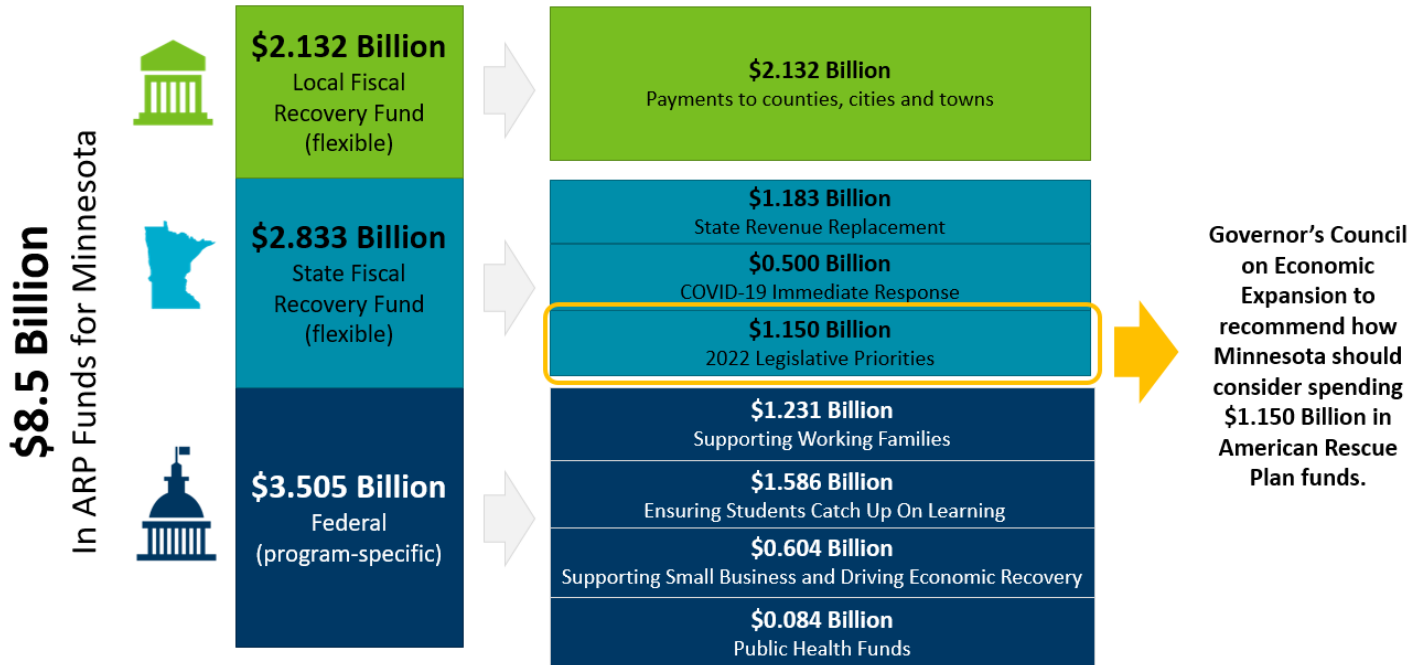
$8.5 Billion
In ARP Funds for Minnesota

$2.132 Billion
Local Fiscal Recovery Fund (flexible)

$2.132 Billion
Payments to counties, cities and towns

$2.833 Billion
State Fiscal Recovery Fund (flexible)

$1.183 Billion
State Revenue Replacement

$0.500 Billion
COVID-19 Immediate Response

$1.150 Billion
2022 Legislative Priorities

Governor's Council on Economic Expansion to recommend how Minnesota should consider spending $1.150 Billion in American Rescue Plan funds.

$3.505 Billion
Federal (program-specific)

$1.231 Billion
Supporting Working Families

$1.586 Billion
Ensuring Students Catch Up On Learning

$0.604 Billion
Supporting Small Business and Driving Economic Recovery

$0.084 Billion
Public Health Funds